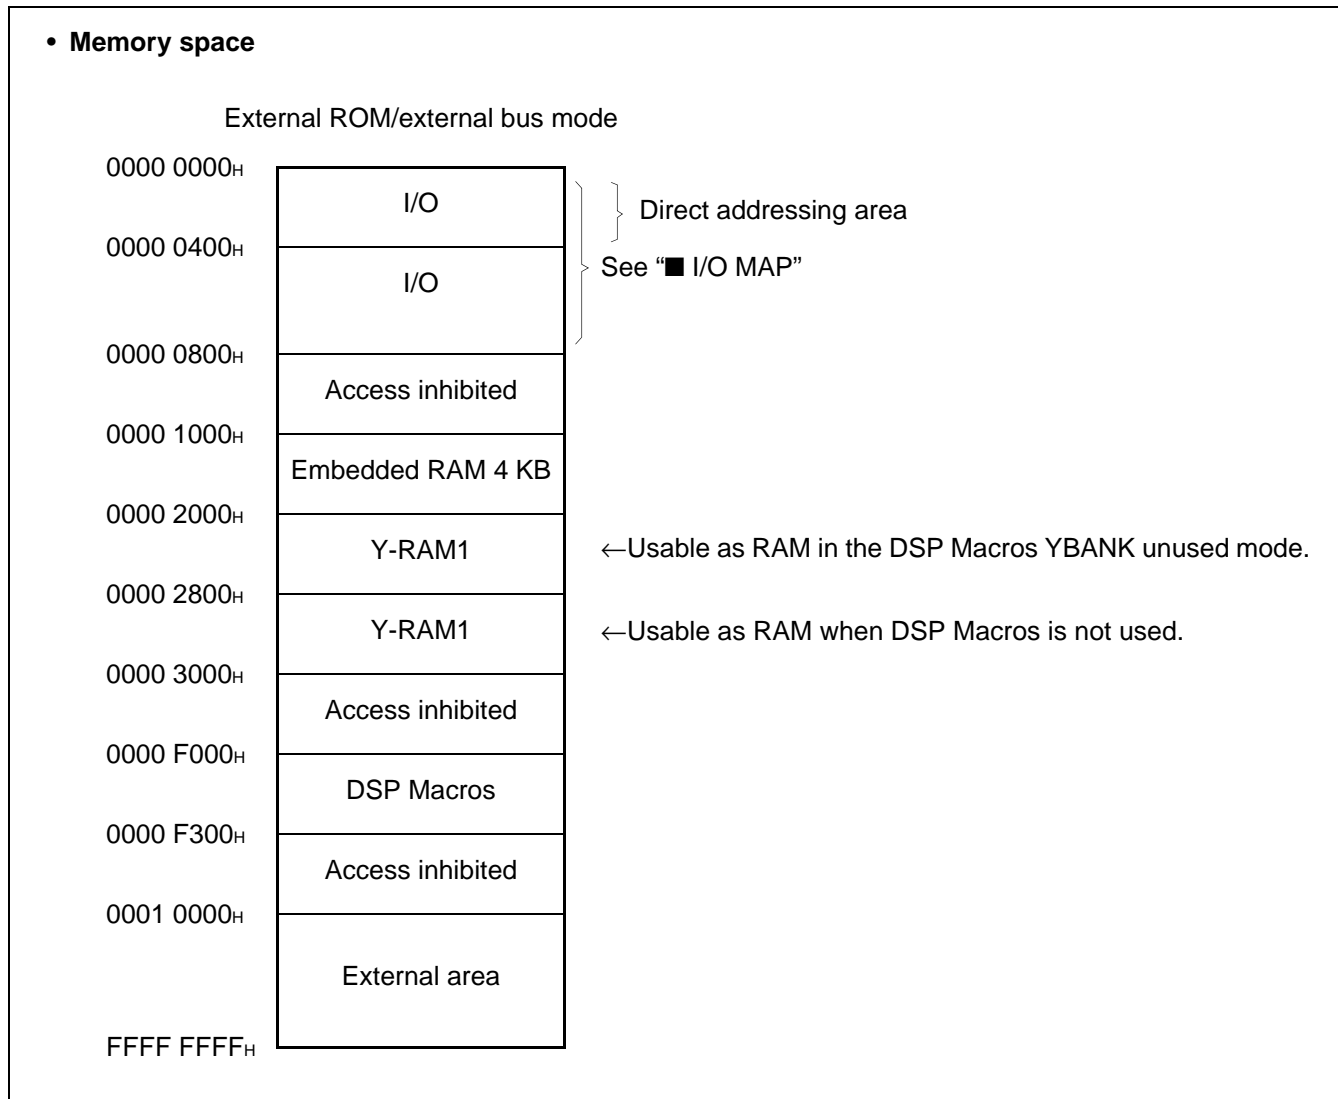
• **Memory space**

External ROM/external bus mode

0000 0000H

I/O

Direct addressing area

0000 0400H

I/O

See "■ I/O MAP"

0000 0800H

Access inhibited

0000 1000H

Embedded RAM 4 KB

0000 2000H

Y-RAM1

←Usable as RAM in the DSP Macros YBANK unused mode.

0000 2800H

Y-RAM1

←Usable as RAM when DSP Macros is not used.

0000 3000H

Access inhibited

0000 F000H

DSP Macros

0000 F300H

Access inhibited

0001 0000H

External area

FFFF FFFFH